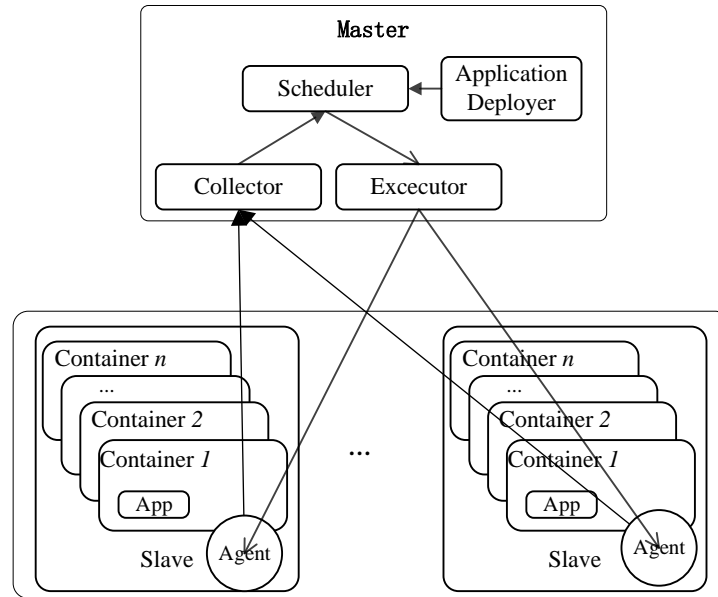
Master

Scheduler

Application Deployer

Collector

Excecutor

Container *n*

...

Container *2*

Container *1*

App

Slave

Agent

...

Container *n*

...

Container *2*

Container *1*

App

Slave

Agent